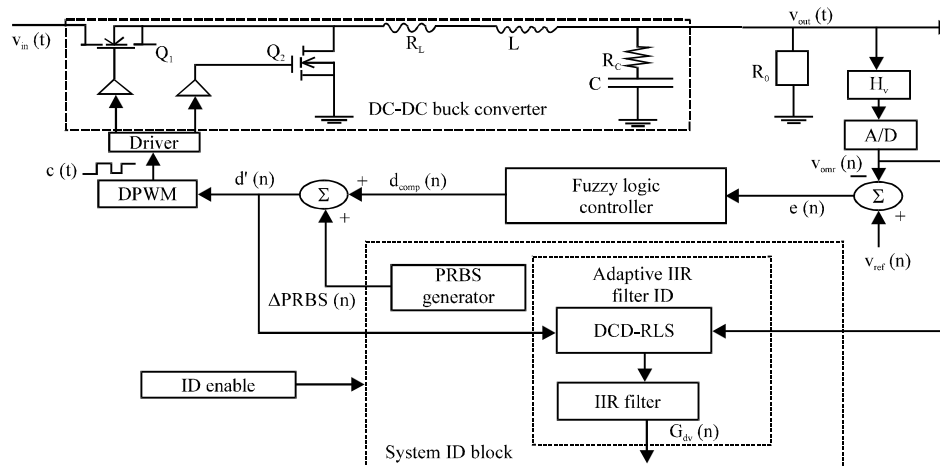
$v_{in}$ (t)

$Q_1$

$Q_2$

$R_L$

L

$R_c$

C

DC-DC buck converter

$v_{out}$ (t)

$R_0$

$H_v$

A/D

Driver

c (t)

DPWM

d′ (n)

Σ

+

$d_{comp}$ (n)

+

Fuzzy logic controller

e (n)

$v_{omr}$ (n)

−

Σ

+

$v_{ref}$ (n)

PRBS generator

ΔPRBS (n)

Adaptive IIR filter ID

DCD-RLS

ID enable

IIR filter

$G_{dv}$ (n)

System ID block